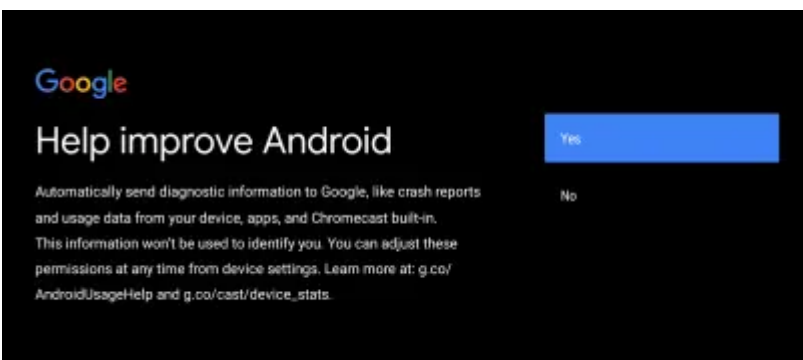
Google

Help improve Android

Automatically send diagnostic information to Google, like crash reports and usage data from your device, apps, and Chromecast built-in. This information won't be used to identify you. You can adjust these permissions at any time from device settings. Learn more at: g.co/AndroidUsageHelp and g.co/cast/device_stats.

Yes

No